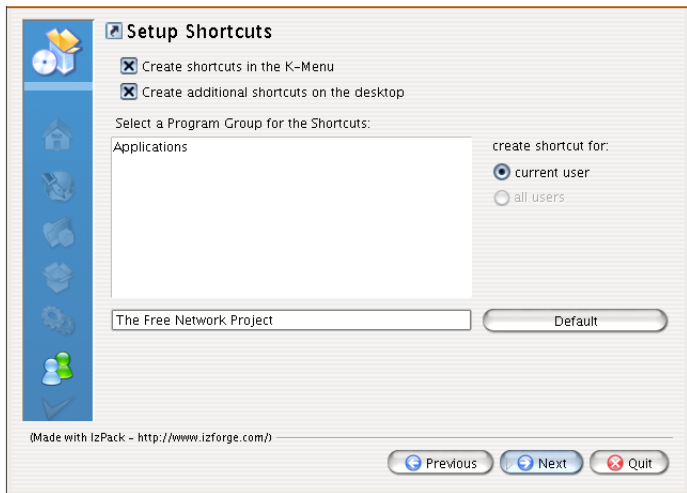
Setup Shortcuts

Create shortcuts in the K-Menu

Create additional shortcuts on the desktop

Select a Program Group for the Shortcuts:

Applications

create shortcut for:

current user

all users

The Free Network Project

Default

(Made with IzPack - http://www.izforge.com/)

Previous

Next

Quit